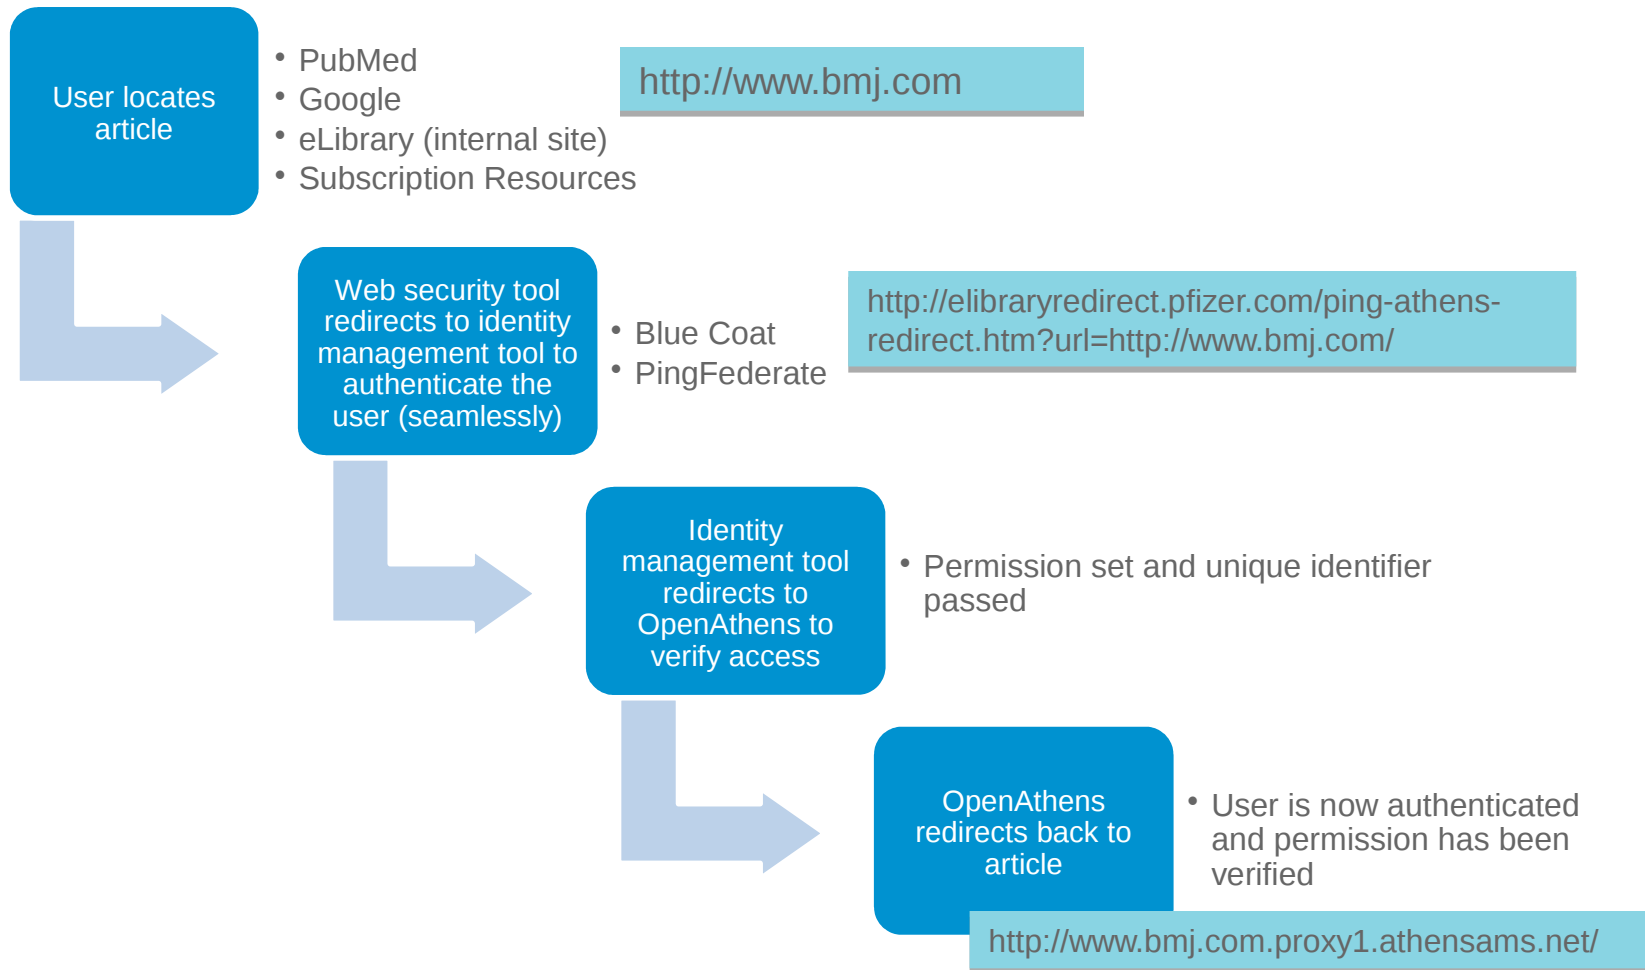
User locates article

- PubMed
- Google
- eLibrary (internal site)
- Subscription Resources

http://www.bmj.com

Web security tool redirects to identity management tool to authenticate the user (seamlessly)

- Blue Coat
- PingFederate

http://elibraryredirect.pfizer.com/ping-athens-redirect.htm?url=http://www.bmj.com/

Identity management tool redirects to OpenAthens to verify access

- Permission set and unique identifier passed

OpenAthens redirects back to article

- User is now authenticated and permission has been verified

http://www.bmj.com.proxy1.athensams.net/